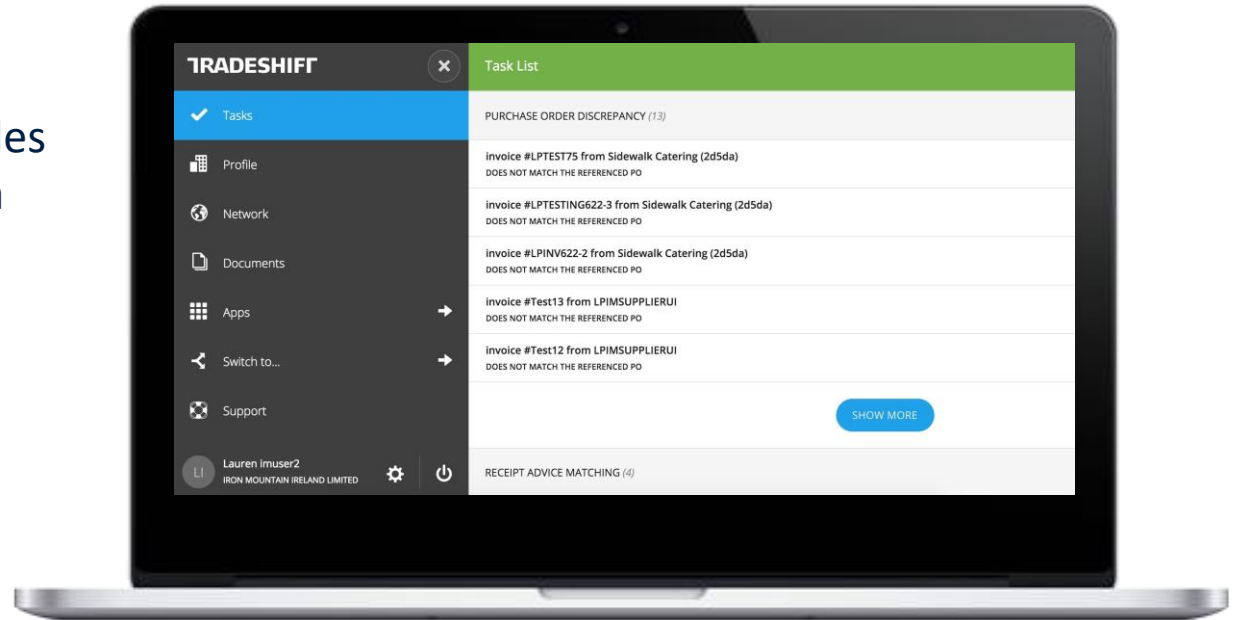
les
n

TRADESHIFT
Tasks
Profile
Network
Documents
Apps
Switch to...
Support
LI Lauren imuser2
IRON MOUNTAIN IRELAND LIMITED

Task List
PURCHASE ORDER DISCREPANCY (13)
invoice #LPTEST75 from Sidewalk Catering (2d5da)
DOES NOT MATCH THE REFERENCED PO
invoice #LPTESTING622-3 from Sidewalk Catering (2d5da)
DOES NOT MATCH THE REFERENCED PO
invoice #LPINV622-2 from Sidewalk Catering (2d5da)
DOES NOT MATCH THE REFERENCED PO
invoice #Test13 from LPIMSUPPLIERUI
DOES NOT MATCH THE REFERENCED PO
invoice #Test12 from LPIMSUPPLIERUI
DOES NOT MATCH THE REFERENCED PO
SHOW MORE
RECEIPT ADVICE MATCHING (4)